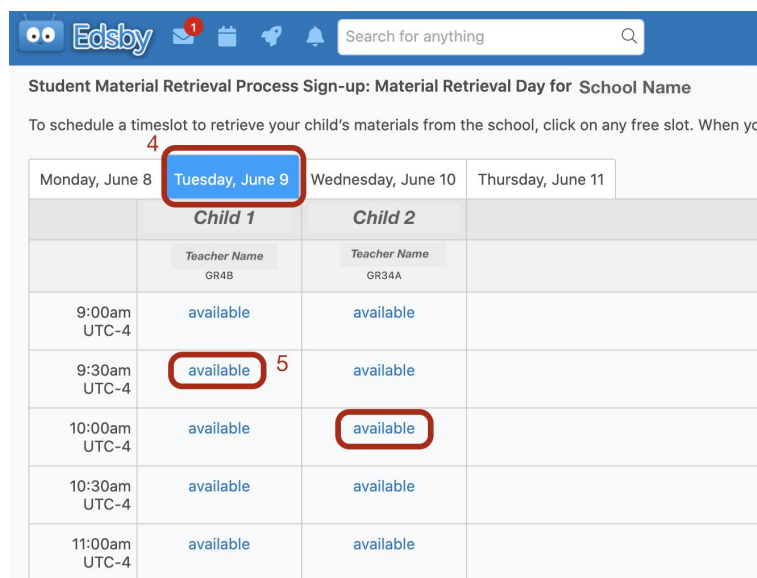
Edsby 1 Search for anything

Student Material Retrieval Process Sign-up: Material Retrieval Day for School Name

To schedule a timeslot to retrieve your child's materials from the school, click on any free slot. When yo

4

Monday, June 8 | Tuesday, June 9 | Wednesday, June 10 | Thursday, June 11

| | Child 1 | Child 2 | |
|---|---|---|---|
| | Teacher Name GR4B | Teacher Name GR34A | |
| 9:00am UTC-4 | available | available | |
| 9:30am UTC-4 | available 5 | available | |
| 10:00am UTC-4 | available | available | |
| 10:30am UTC-4 | available | available | |
| 11:00am UTC-4 | available | available | |